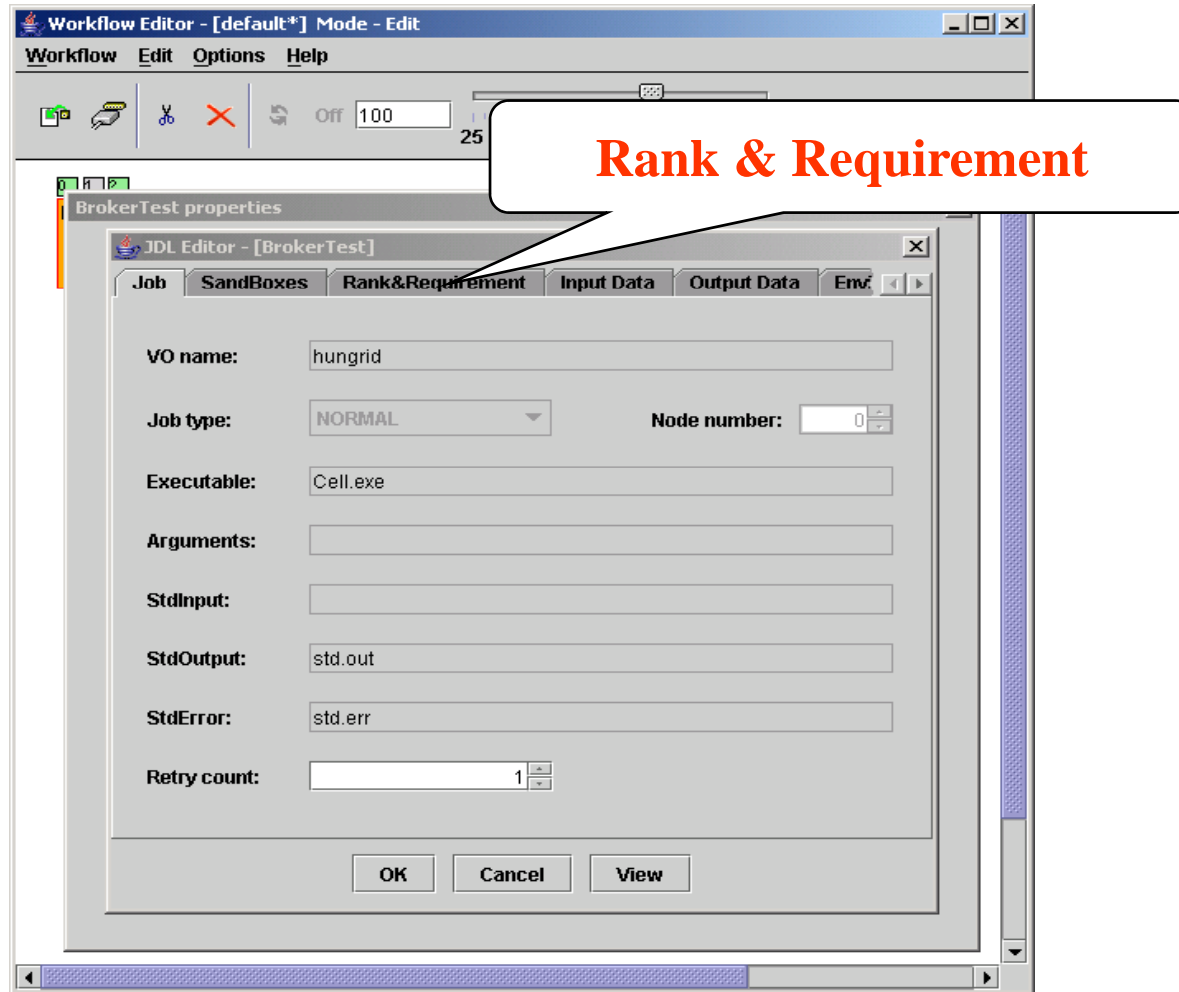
Workflow Editor - [default*] Mode - Edit

Workflow Edit Options Help

Off 100

25

Rank & Requirement

0 1 2

BrokerTest properties

JDL Editor - [BrokerTest]

Job SandBoxes Rank&Requirement Input Data Output Data Env

VO name: hungrid

Job type: NORMAL

Node number: 0

Executable: Cell.exe

Arguments:

StdInput:

StdOutput: std.out

StdError: std.err

Retry count: 1

OK Cancel View